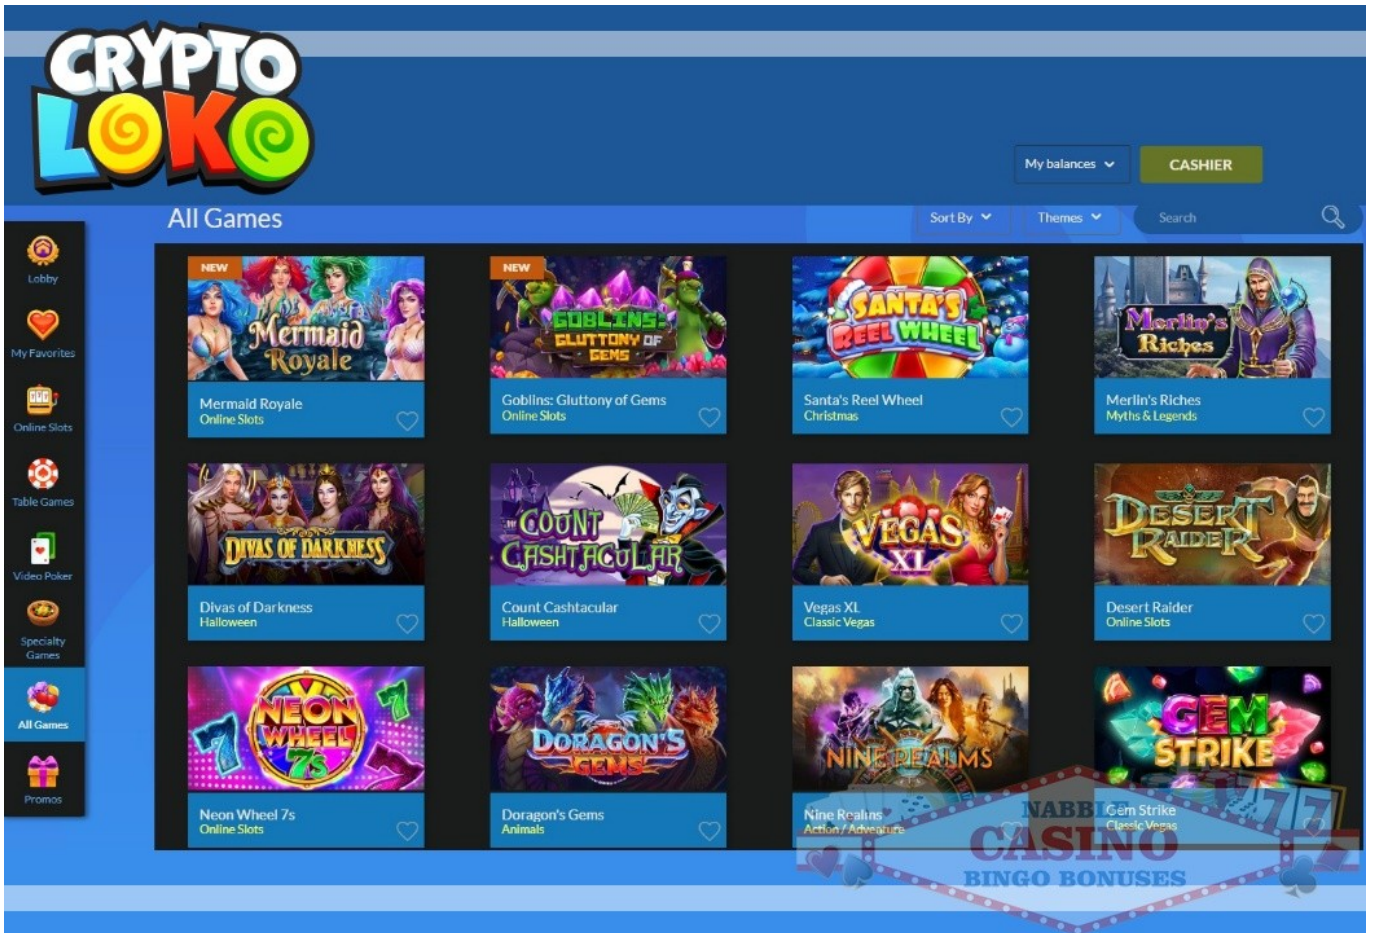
CRYPTO LOKO

My balances CASHIER

All Games

Sort By Themes Search

Lobby
My Favorites
Online Slots
Table Games
Video Poker
Specialty Games
All Games
Promos

NEW
Mermaid Royale
Mermaid Royale
Online Slots

NEW
Goblins: Gluttony of Gems
Goblins: Gluttony of Gems
Online Slots

Santa's Reel Wheel
Santa's Reel Wheel
Christmas

Merlin's Riches
Merlin's Riches
Myths & Legends

Divas of Darkness
Divas of Darkness
Halloween

Count Cashtacular
Count Cashtacular
Halloween

Vegas XL
Vegas XL
Classic Vegas

Desert Raider
Desert Raider
Online Slots

Neon Wheel 7s
Neon Wheel 7s
Online Slots

Doragon's Gems
Doragon's Gems
Animals

Nine Realms
Nine Realms
Action / Adventure

Gem Strike
Gem Strike
Classic Vegas

NABBI CASINO BINGO BONUSES